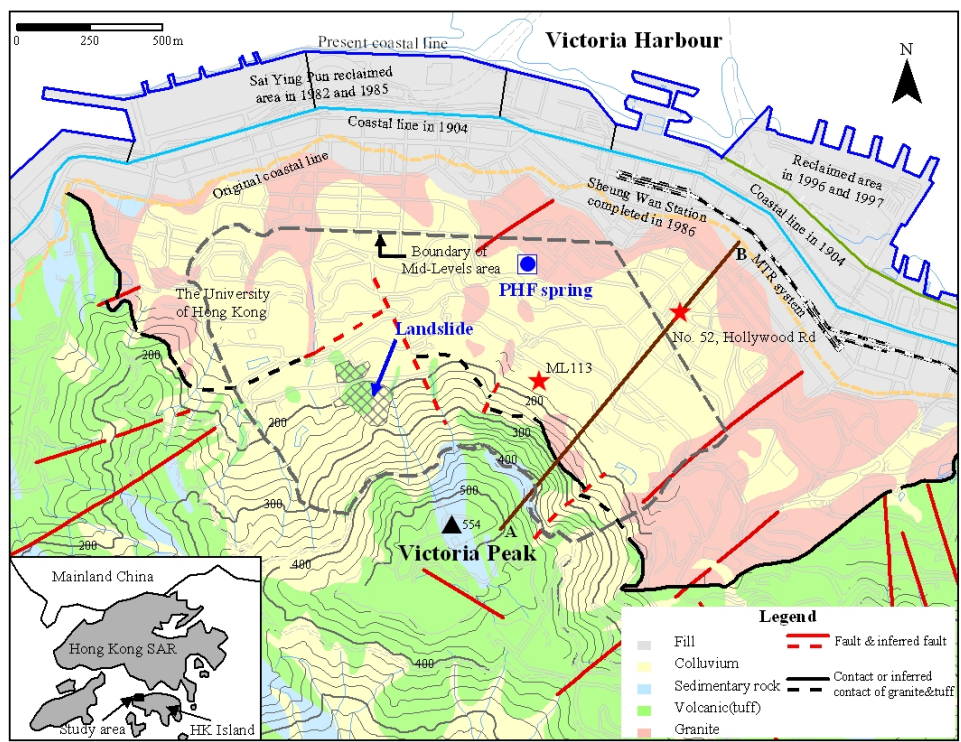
0 250 500 m

Present coastal line

Victoria Harbour

N

Sai Ying Pun reclaimed area in 1982 and 1985

Coastal line in 1904

Reclaimed area in 1996 and 1997

Original coastal line

Sheung Wan Station completed in 1986

Coastal line in 1904

Boundary of Mid-Levels area

B

MTR system

PHF spring

The University of Hong Kong

Landslide

No. 52, Hollywood Rd

ML113

200

200

200

300

400

500

554

A

300

Victoria Peak

200

400

400

Mainland China

Hong Kong SAR

Study area

HK Island

Legend

Fill

Colluvium

Sedimentary rock

Volcanic(tuff)

Granite

Fault & inferred fault

Contact or inferred contact of granite&tuff